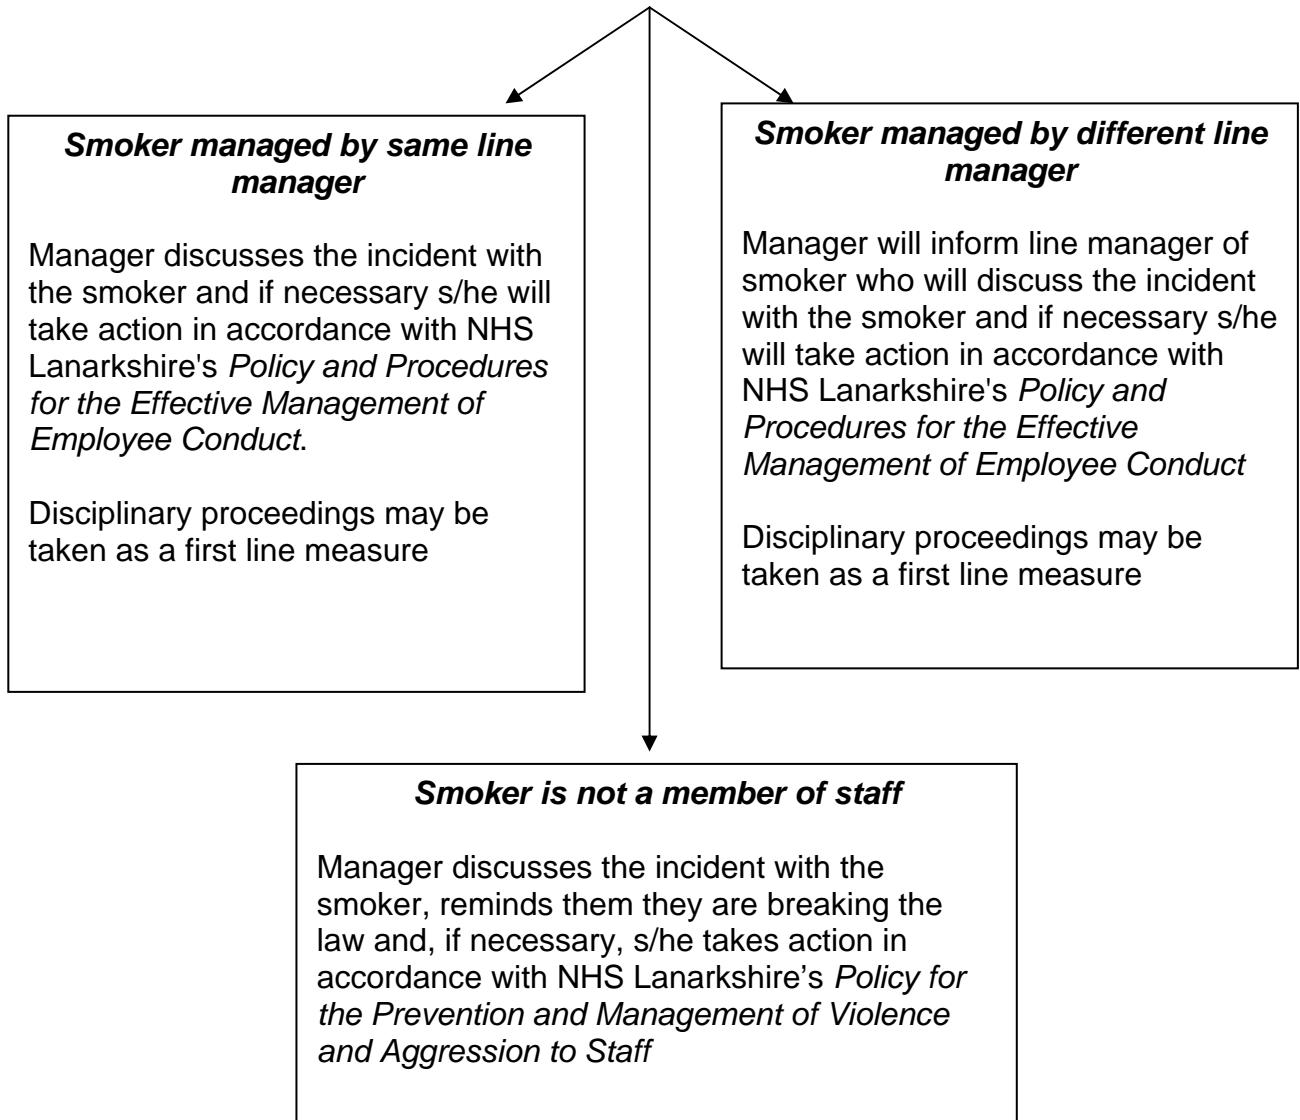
***Smoker managed by same line manager***

Manager discusses the incident with the smoker and if necessary s/he will take action in accordance with NHS Lanarkshire's *Policy and Procedures for the Effective Management of Employee Conduct*.

Disciplinary proceedings may be taken as a first line measure

***Smoker managed by different line manager***

Manager will inform line manager of smoker who will discuss the incident with the smoker and if necessary s/he will take action in accordance with NHS Lanarkshire's *Policy and Procedures for the Effective Management of Employee Conduct*

Disciplinary proceedings may be taken as a first line measure

***Smoker is not a member of staff***

Manager discusses the incident with the smoker, reminds them they are breaking the law and, if necessary, s/he takes action in accordance with NHS Lanarkshire’s *Policy for the Prevention and Management of Violence and Aggression to Staff*